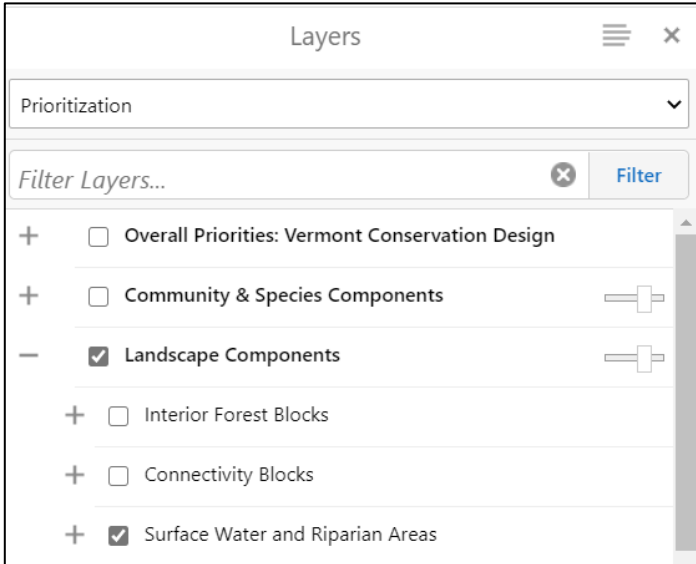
Layers

Prioritization

Filter Layers...

Filter

Overall Priorities: Vermont Conservation Design

Community & Species Components

Landscape Components

Interior Forest Blocks

Connectivity Blocks

Surface Water and Riparian Areas